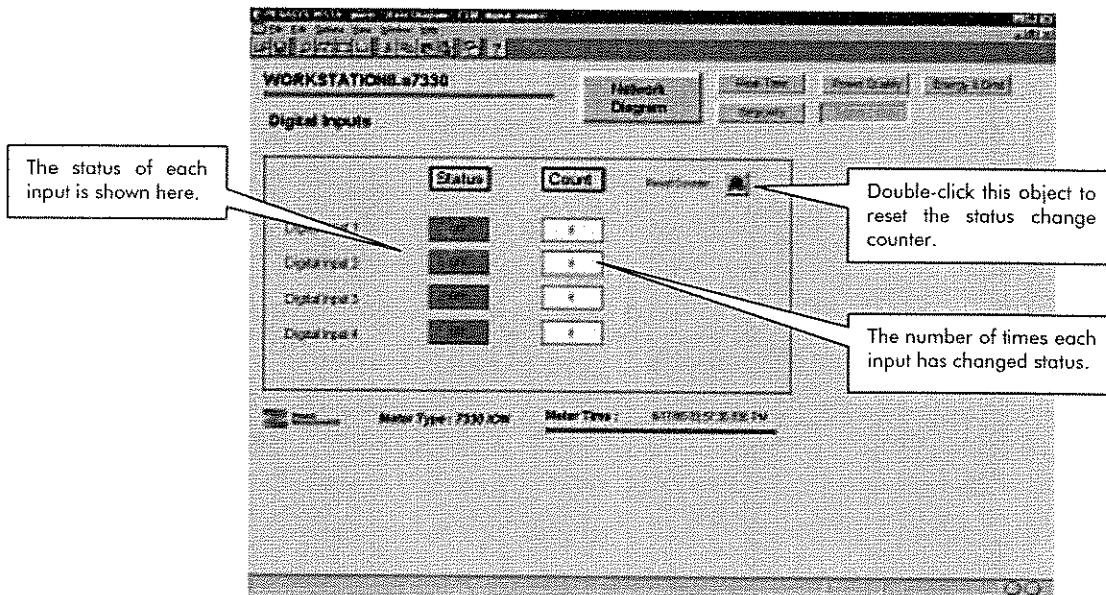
WORKSTATION8.s7330

Network Diagram

Real Time

Power Quality

Energy & Dmd

Setup Info

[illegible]

Digital Inputs

The status of each input is shown here.

Status

Count

Reset Counter

Double-click this object to reset the status change counter.

Digital Input 1

Digital Input 2

Digital Input 3

Digital Input 4

Off

Off

Off

Off

0

0

0

0

The number of times each input has changed status.

Meter Type : 7330 ION

Meter Time :

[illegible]